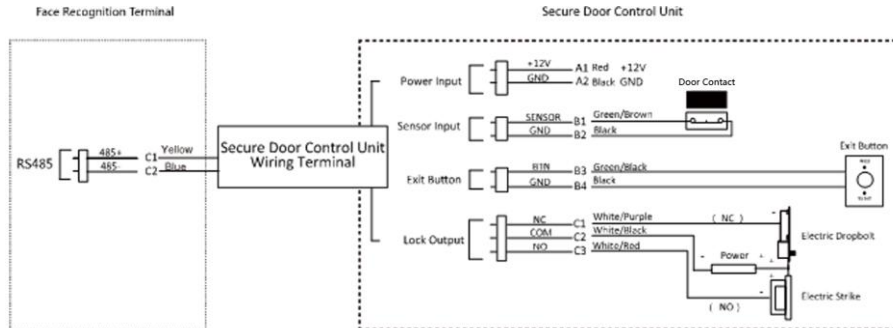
Face Recognition Terminal

Secure Door Control Unit

RS485

485+

485-

C1

C2

Yellow

Blue

Secure Door Control Unit Wiring Terminal

Power Input

+12V

GND

A1

A2

Red +12V

Black GND

Door Contact

Sensor Input

SENSOR

GND

B1

B2

Green/Brown

Black

Exit Button

Exit Button

BTN

GND

B3

B4

Green/Black

Black

Lock Output

NC

COM

NO

C1

C2

C3

White/Purple

White/Black

White/Red

( NC )

Electric Dropbolt

Power

( NO )

Electric Strike